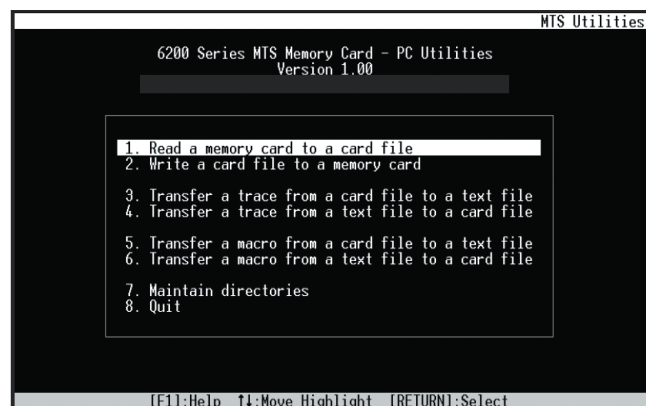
MTS Utilities

6200 Series MTS Memory Card - PC Utilities
Version 1.00

1. Read a memory card to a card file
2. Write a card file to a memory card

3. Transfer a trace from a card file to a text file
4. Transfer a trace from a text file to a card file

5. Transfer a macro from a card file to a text file
6. Transfer a macro from a text file to a card file

7. Maintain directories
8. Quit

[F1]:Help ↑↓:Move Highlight [RETURN]:Select